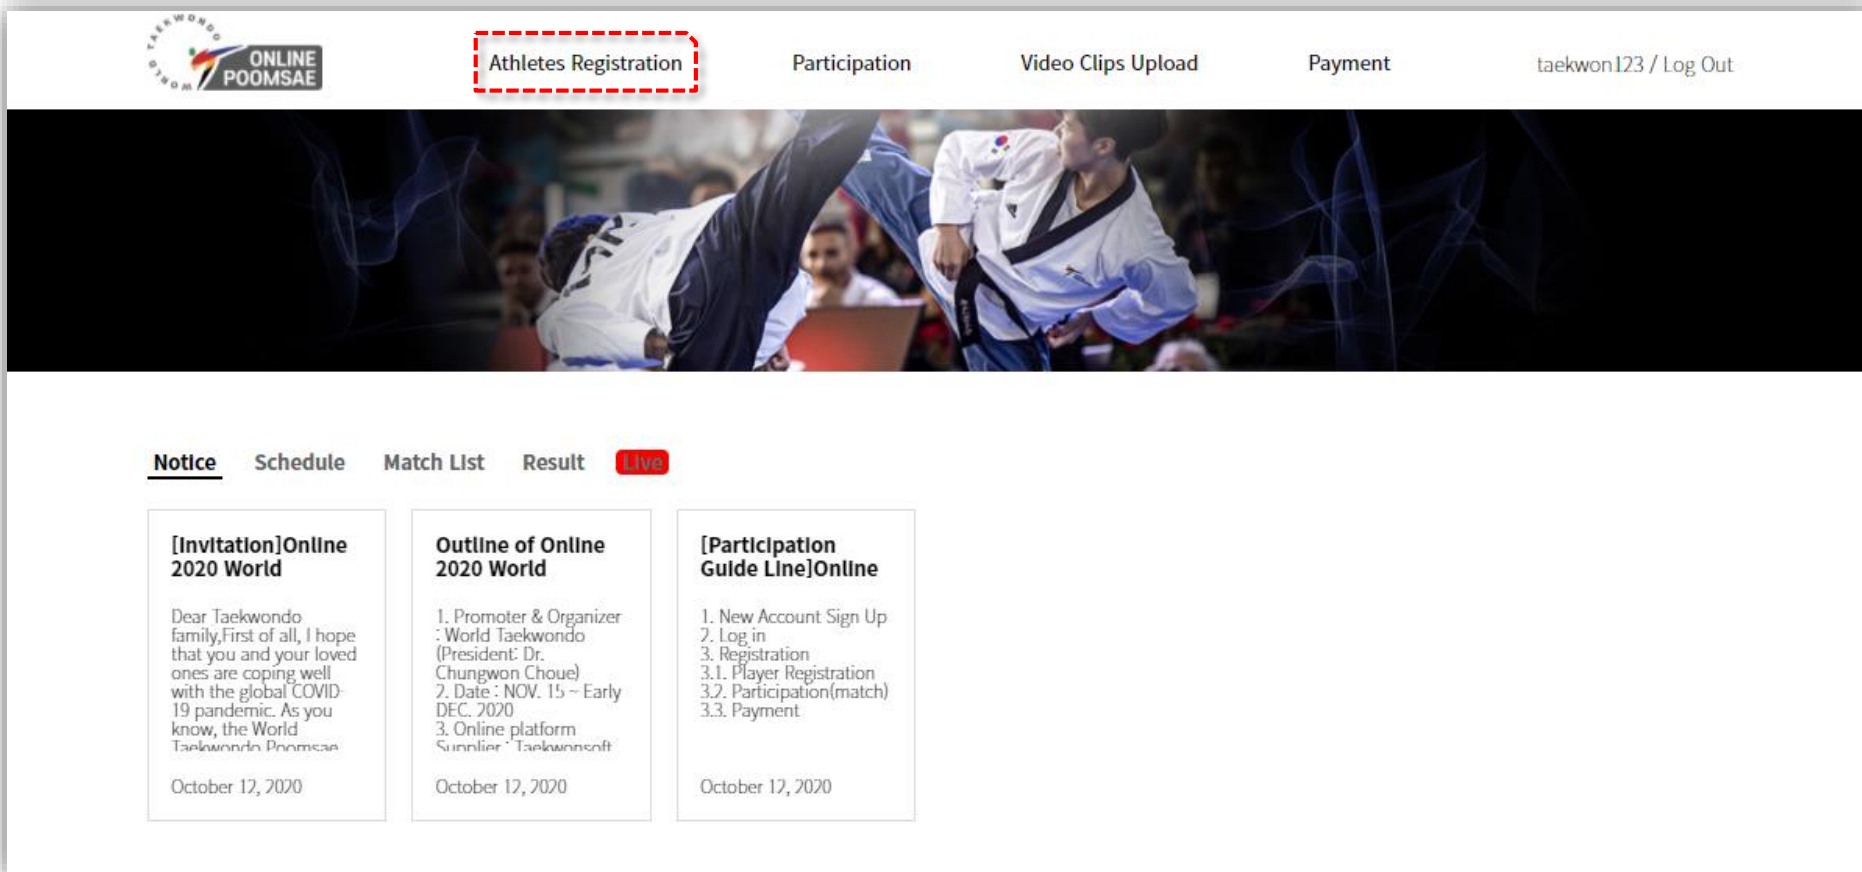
WORLD TAEKWONDO

ONLINE POOMSAE

Athletes Registration

Participation

Video Clips Upload

Payment

taekwon123 / Log Out

Notice

Schedule

Match List

Result

Live

[Invitation]Online 2020 World

Dear Taekwondo family,First of all, I hope that you and your loved ones are coping well with the global COVID-19 pandemic. As you know, the World Taekwondo Poomsae

October 12, 2020

Outline of Online 2020 World

1. Promoter & Organizer : World Taekwondo (President: Dr. Chungwon Choue)
2. Date : NOV. 15 ~ Early DEC. 2020
3. Online platform Supplier : Taekwonsoft

October 12, 2020

[Participation Guide Line]Online

1. New Account Sign Up
2. Log in
3. Registration
3.1. Player Registration
3.2. Participation(match)
3.3. Payment

October 12, 2020